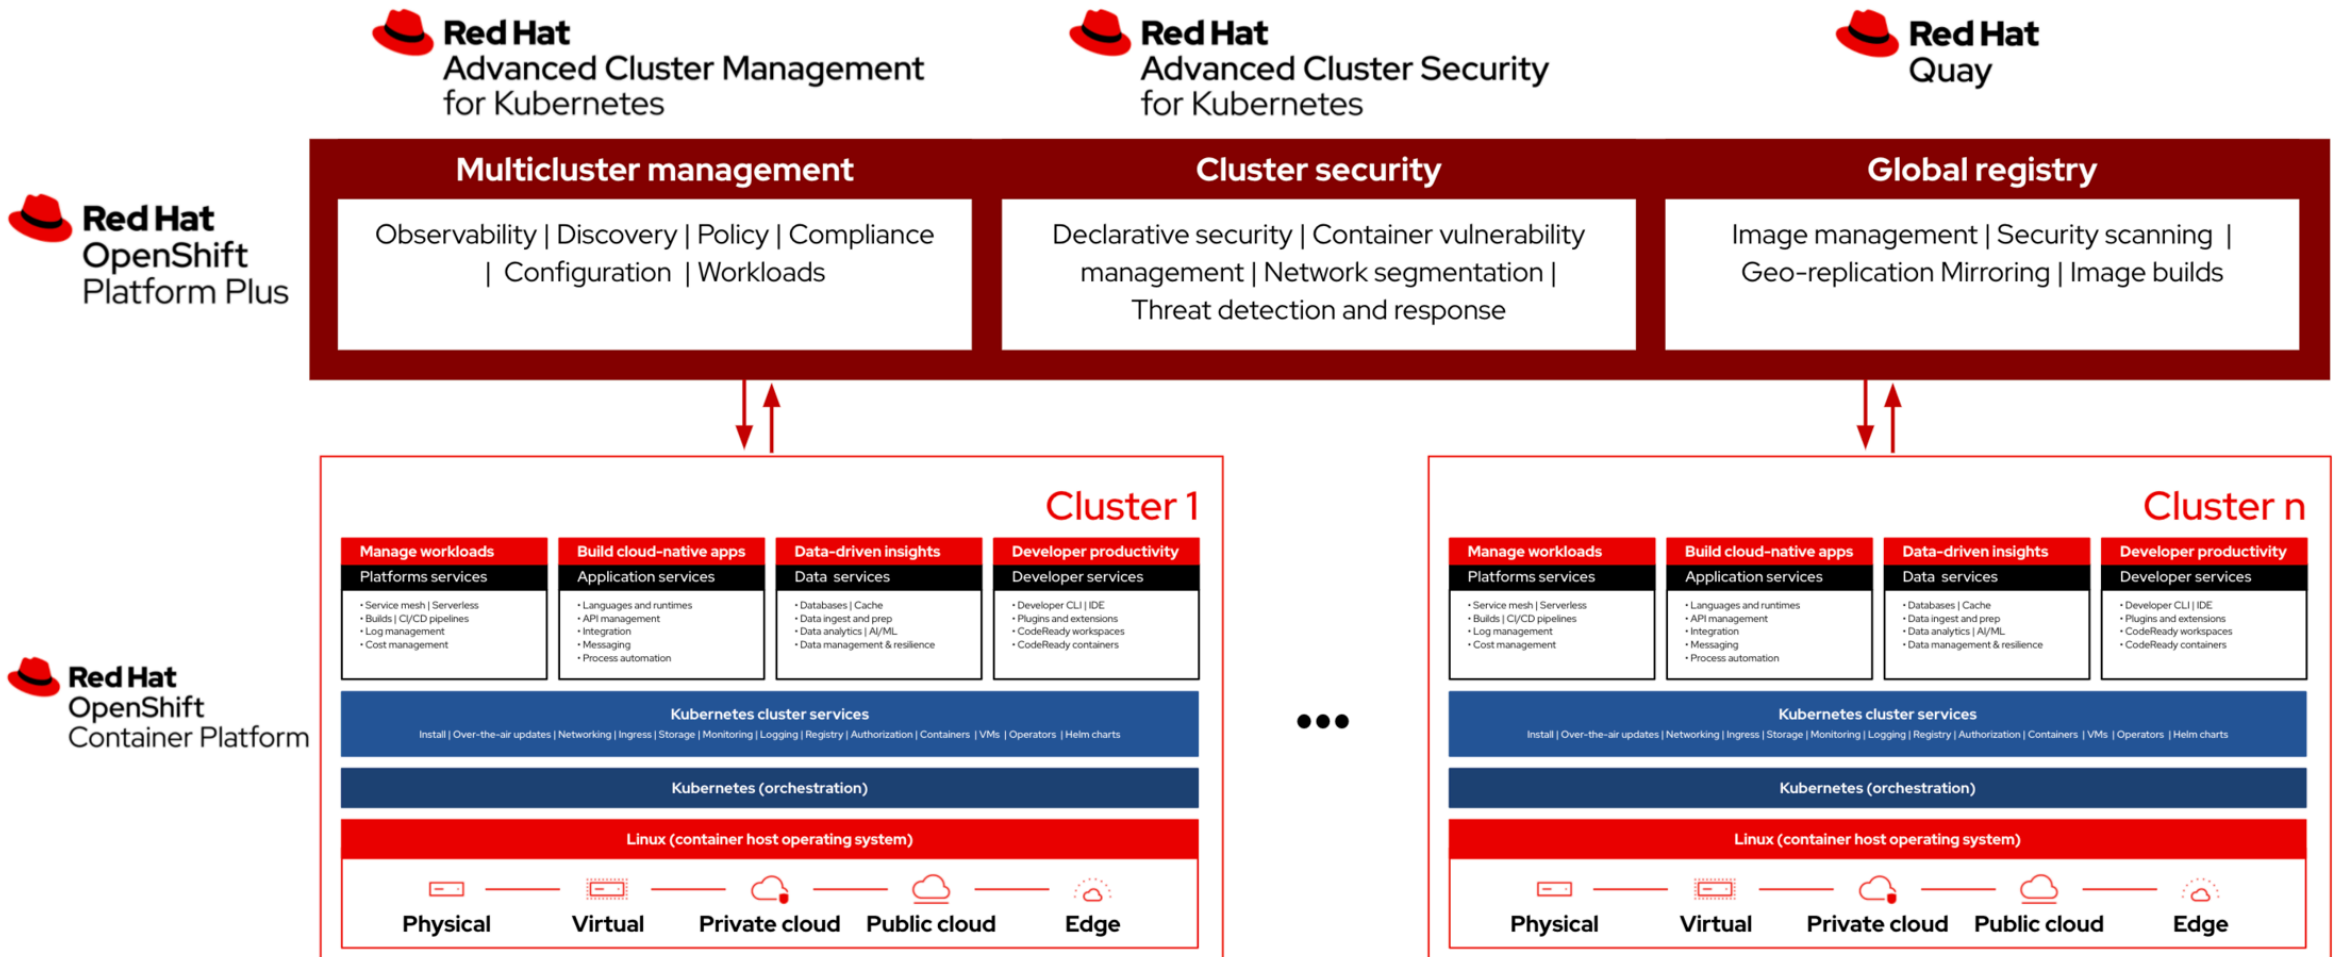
Red Hat
Advanced Cluster Management for Kubernetes

Red Hat
Advanced Cluster Security for Kubernetes

Red Hat
Quay

Red Hat
OpenShift
Platform Plus

Multicluster management

Observability | Discovery | Policy | Compliance | Configuration | Workloads

Cluster security

Declarative security | Container vulnerability management | Network segmentation | Threat detection and response

Global registry

Image management | Security scanning | Geo-replication Mirroring | Image builds

Red Hat
OpenShift
Container Platform

Cluster 1

Manage workloads
Platforms services
• Service mesh | Serverless
• Builds | CI/CD pipelines
• Log management
• Cost management

Build cloud-native apps
Application services
• Languages and runtimes
• API management
• Integration
• Messaging
• Process automation

Data-driven insights
Data services
• Databases | Cache
• Data ingest and prep
• Data analytics | AI/ML
• Data management & resilience

Developer productivity
Developer services
• Developer CLI | IDE
• Plugins and extensions
• CodeReady workspaces
• CodeReady containers

Kubernetes cluster services
Install | Over-the-air updates | Networking | Ingress | Storage | Monitoring | Logging | Registry | Authorization | Containers | VMs | Operators | Helm charts

Kubernetes (orchestration)

Linux (container host operating system)

Physical Virtual Private cloud Public cloud Edge

Cluster n

Manage workloads
Platforms services
• Service mesh | Serverless
• Builds | CI/CD pipelines
• Log management
• Cost management

Build cloud-native apps
Application services
• Languages and runtimes
• API management
• Integration
• Messaging
• Process automation

Data-driven insights
Data services
• Databases | Cache
• Data ingest and prep
• Data analytics | AI/ML
• Data management & resilience

Developer productivity
Developer services
• Developer CLI | IDE
• Plugins and extensions
• CodeReady workspaces
• CodeReady containers

Kubernetes cluster services
Install | Over-the-air updates | Networking | Ingress | Storage | Monitoring | Logging | Registry | Authorization | Containers | VMs | Operators | Helm charts

Kubernetes (orchestration)

Linux (container host operating system)

Physical Virtual Private cloud Public cloud Edge